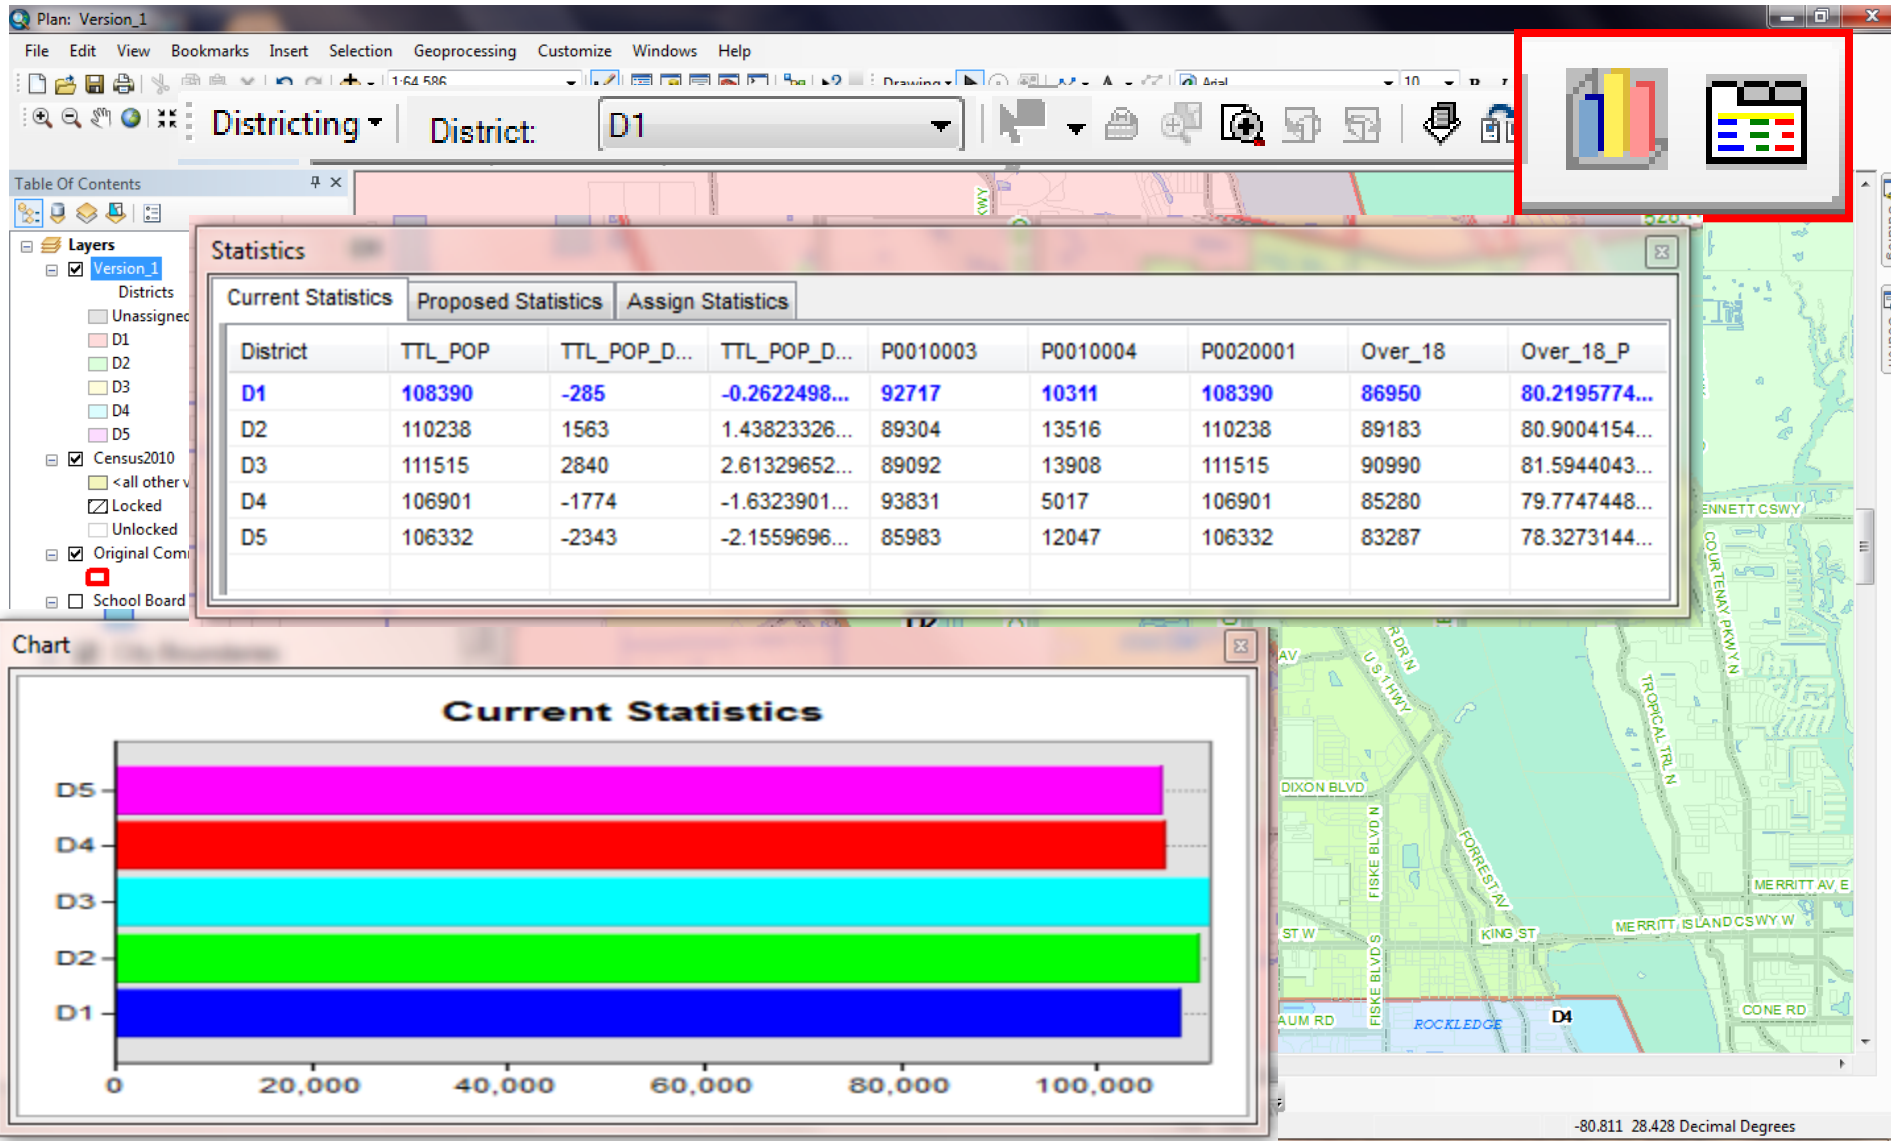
Plan: Version_1

File Edit View Bookmarks Insert Selection Geoprocessing Customize Windows Help

1:64,586

Drawing

Arial

10

Districting District: D1

Table Of Contents

Layers
Version_1
Districts
Unassigned
D1
D2
D3
D4
D5
Census2010
<all other v
Locked
Unlocked
Original Com
School Board

Statistics

Current Statistics | Proposed Statistics | Assign Statistics

| District | TTL_POP | TTL_POP_D... | TTL_POP_D... | P0010003 | P0010004 | P0020001 | Over_18 | Over_18_P |
|---|---|---|---|---|---|---|---|---|
| D1 | 108390 | -285 | -0.2622498... | 92717 | 10311 | 108390 | 86950 | 80.2195774... |
| D2 | 110238 | 1563 | 1.43823326... | 89304 | 13516 | 110238 | 89183 | 80.9004154... |
| D3 | 111515 | 2840 | 2.61329652... | 89092 | 13908 | 111515 | 90990 | 81.5944043... |
| D4 | 106901 | -1774 | -1.6323901... | 93831 | 5017 | 106901 | 85280 | 79.7747448... |
| D5 | 106332 | -2343 | -2.1559696... | 85983 | 12047 | 106332 | 83287 | 78.3273144... |

Chart

Current Statistics

D5
D4
D3
D2
D1

0 20,000 40,000 60,000 80,000 100,000

ENNETT CSWY
COURTENAY PKWY N
TROPICAL TRL N
US 1 HWY
R DR N
AV
DIXON BLVD
FISKE BLVD N
FORREST AV
MERRITT AV E
MERRITT ISLAND CSWY W
ST W
KING ST
FISKE BLVD S
AUM RD
ROCKLEDGE
D4
CONE RD
KWY

-80.811 28.428 Decimal Degrees